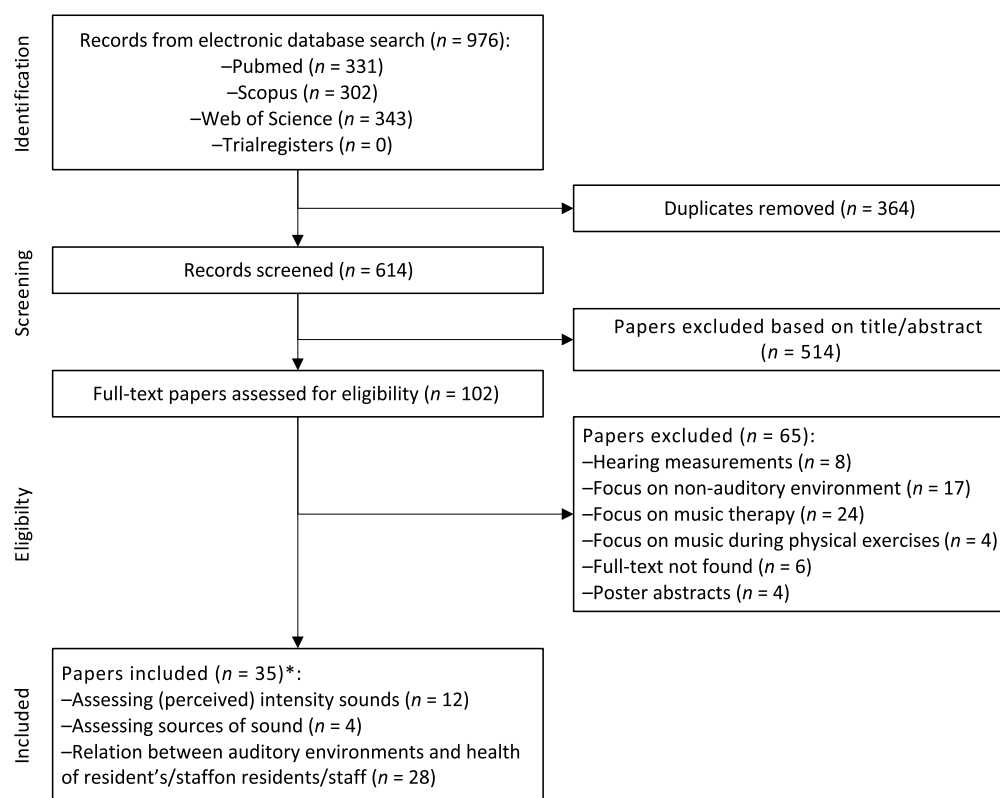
Identification

Records from electronic database search ($n$ = 976):
–Pubmed ($n$ = 331)
–Scopus ($n$ = 302)
–Web of Science ($n$ = 343)
–Trialregisters ($n$ = 0)

Duplicates removed ($n$ = 364)

Screening

Records screened ($n$ = 614)

Papers excluded based on title/abstract ($n$ = 514)

Full-text papers assessed for eligibility ($n$ = 102)

Eligibility

Papers excluded ($n$ = 65):
–Hearing measurements ($n$ = 8)
–Focus on non-auditory environment ($n$ = 17)
–Focus on music therapy ($n$ = 24)
–Focus on music during physical exercises ($n$ = 4)
–Full-text not found ($n$ = 6)
–Poster abstracts ($n$ = 4)

Included

Papers included ($n$ = 35)*:
–Assessing (perceived) intensity sounds ($n$ = 12)
–Assessing sources of sound ($n$ = 4)
–Relation between auditory environments and health of resident's/staffon residents/staff ($n$ = 28)